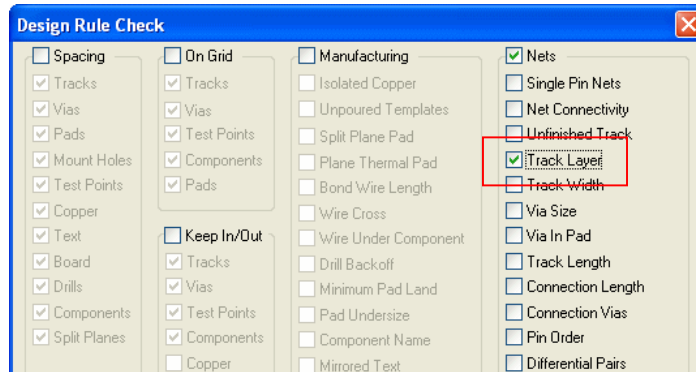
Design Rule Check

Spacing
Tracks
Vias
Pads
Mount Holes
Test Points
Copper
Text
Board
Drills
Components
Split Planes

On Grid
Tracks
Vias
Test Points
Components
Pads

Keep In/Out
Tracks
Vias
Test Points
Components
Copper

Manufacturing
Isolated Copper
Unpoured Templates
Split Plane Pad
Plane Thermal Pad
Bond Wire Length
Wire Cross
Wire Under Component
Drill Backoff
Minimum Pad Land
Pad Undersize
Component Name
Mirrored Text

Nets
Single Pin Nets
Net Connectivity
Unfinished Track
Track Layer
Track Width
Via Size
Via In Pad
Track Length
Connection Length
Connection Vias
Pin Order
Differential Pairs